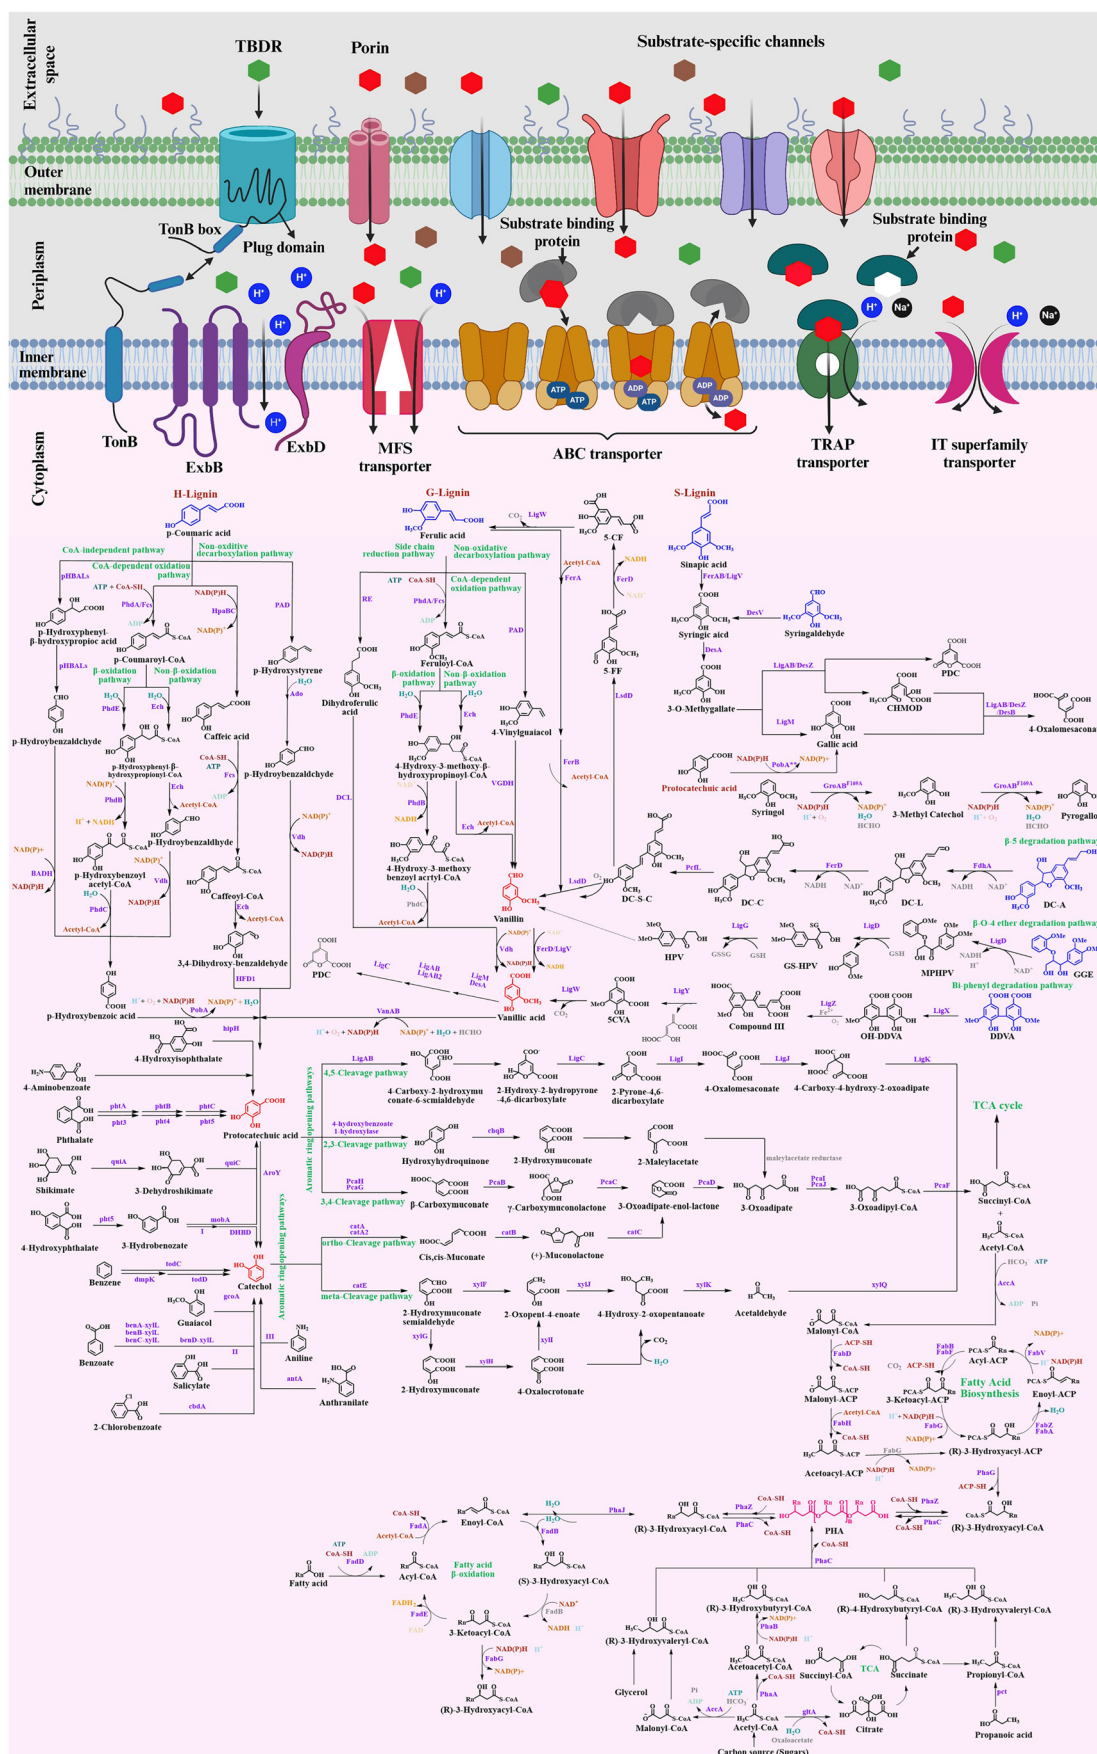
Extracellular space

TBDR

Porin

Substrate-specific channels

Outer membrane

TonB box

Plug domain

Substrate binding protein

Substrate binding protein

Periplasm

Inner membrane

TonB

ExbB

ExbD

MFS transporter

ABC transporter

TRAP transporter

IT superfamily transporter

Cytoplasm

H-Lignin

p-Coumaric acid

G-Lignin

Ferulic acid

S-Lignin

Sinapic acid

5-CF

CoA-independent pathway

Non-oxditive decarboxylation pathway

CoA-dependent oxidation pathway

Side chain reduction pathway

Non-oxidative decarboxylation pathway

CoA-dependent oxidation pathway

p-Hydroxyphenyl-β-hydroxypropioc acid

p-Coumaroyl-CoA

p-Hydroxystyrene

Feruloyl-CoA

Syringic acid

Syringaldehyde

5-FF

β-oxidation pathway

Non-β-oxidation pathway

Dihydroferulic acid

4-Vinylguaiacol

3-O-Methylgallate

CHMOD

PDC

4-Oxalomesaconate

Gallic acid

p-Hydroxybenzaldehyde

Caffeic acid

p-Hydroxybenzaldehyde

4-Hydroxy-3-methoxy-β-hydroxypropionyl-CoA

Protocatechuic acid

Syringol

3-Methyl Catechol

Pyrogallol

β-5 degradation pathway

p-Hydroxyphenyl-β-hydroxypropionyl-CoA

p-Hydroxybenzaldehyde

4-Hydroxy-3-methoxy benzoyl acetyl-CoA

DC-S-C

DC-C

DC-L

DC-A

p-Hydroxybenzoyl acetyl-CoA

Caffeoyl-CoA

Vanillin

HPV

GS-HPV

MPHPV

GGE

β-O-4 ether degradation pathway

3,4-Dihydroxy-benzaldehyde

PDC

Vanillic acid

5CVA

Compound III

OH-DDVA

DDVA

Bi-phenyl degradation pathway

p-Hydroxybenzoic acid

4-Hydroxyisophthalate

4-Aminobenzoate

Phthalate

Protocatechuic acid

Shikimate

3-Dehydroshikimate

4-Hydroxyphthalate

3-Hydrobenzoate

Benzene

Catechol

Guaiacol

Aniline

Benzoate

Salicylate

Anthranilate

2-Chlorobenzoate

Aromatic ring opening pathways

4,5-Cleavage pathway

4-Carboxy-2-hydroxymuconate-6-semialdehyde

2-Hydroxy-2-hydropyrone-4,6-dicarboxylate

2-Pyrone-4,6-dicarboxylate

4-Oxalomesaconate

4-Carboxy-4-hydroxy-2-oxoadipate

TCA cycle

2,3-Cleavage pathway

Hydroxyhydroquinone

2-Hydroxymuconate

2-Maleylacetate

maleylacetate reductase

3,4-Cleavage pathway

β-Carboxymuconate

γ-Carboxymuconolactone

3-Oxoadipate-enol-lactone

3-Oxoadipate

3-Oxoadipyl-CoA

Succinyl-CoA

Acetyl-CoA

ortho-Cleavage pathway

Cis,cis-Muconate

(+)-Muconolactone

meta-Cleavage pathway

2-Hydroxymuconate semialdehyde

2-Oxopent-4-enoate

4-Hydroxy-2-oxopentanoate

Acetaldehyde

2-Hydroxymuconate

4-Oxalocrotonate

Malonyl-CoA

Malonyl-ACP

Acyl-ACP

3-Ketoacyl-ACP

Fatty Acid Biosynthesis

Enoyl-ACP

Acetoacyl-ACP

(R)-3-Hydroxyacyl-ACP

Enoyl-CoA

(R)-3-Hydroxyacyl-CoA

PHA

(R)-3-Hydroxyacyl-CoA

Fatty acid

Acyl-CoA

Fatty acid β-oxidation

(S)-3-Hydroxyacyl-CoA

3-Ketoacyl-CoA

(R)-3-Hydroxyacyl-CoA

(R)-3-Hydroxybutyryl-CoA

(R)-4-Hydroxybutyryl-CoA

(R)-3-Hydroxyvaleryl-CoA

(R)-3-Hydroxyvaleryl-CoA

Acetoacetyl-CoA

Succinyl-CoA

TCA

Succinate

Propionyl-CoA

Glycerol

Malonyl-CoA

Acetyl-CoA

Citrate

Oxaloacetate

Propanoic acid

Carbon source (Sugars)